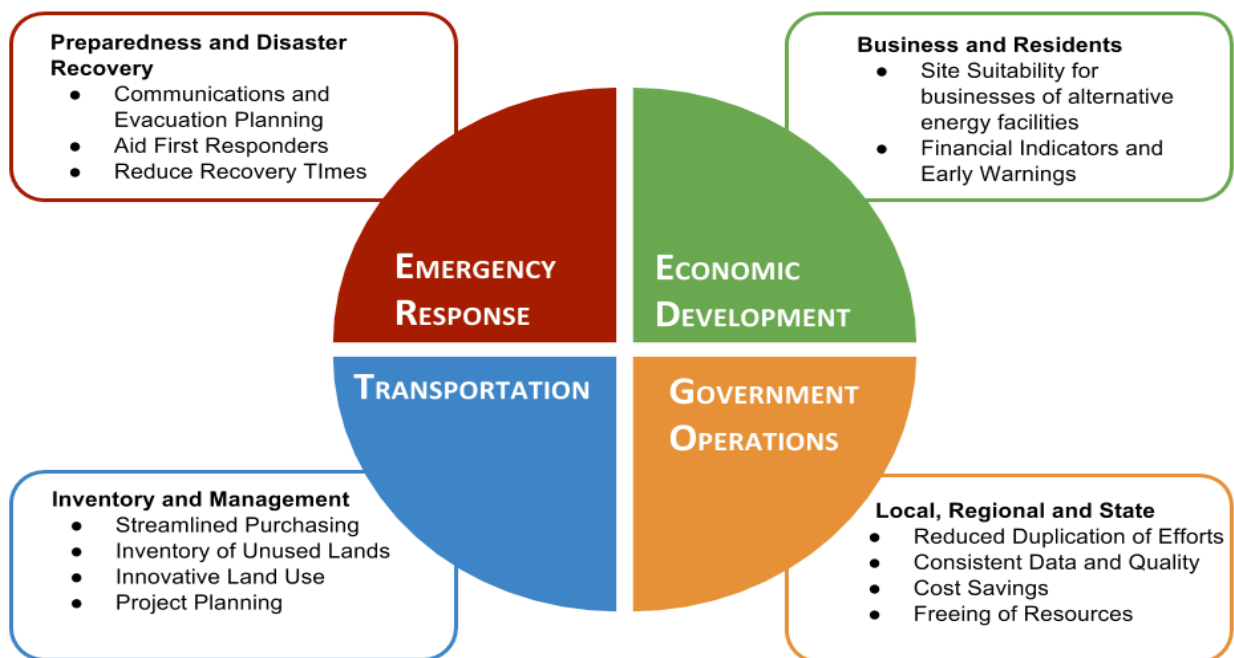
Preparedness and Disaster Recovery
- Communications and Evacuation Planning
- Aid First Responders
- Reduce Recovery TImes

Business and Residents
- Site Suitability for businesses of alternative energy facilities
- Financial Indicators and Early Warnings

EMERGENCY RESPONSE

ECONOMIC DEVELOPMENT

TRANSPORTATION

GOVERNMENT OPERATIONS

Inventory and Management
- Streamlined Purchasing
- Inventory of Unused Lands
- Innovative Land Use
- Project Planning

Local, Regional and State
- Reduced Duplication of Efforts
- Consistent Data and Quality
- Cost Savings
- Freeing of Resources